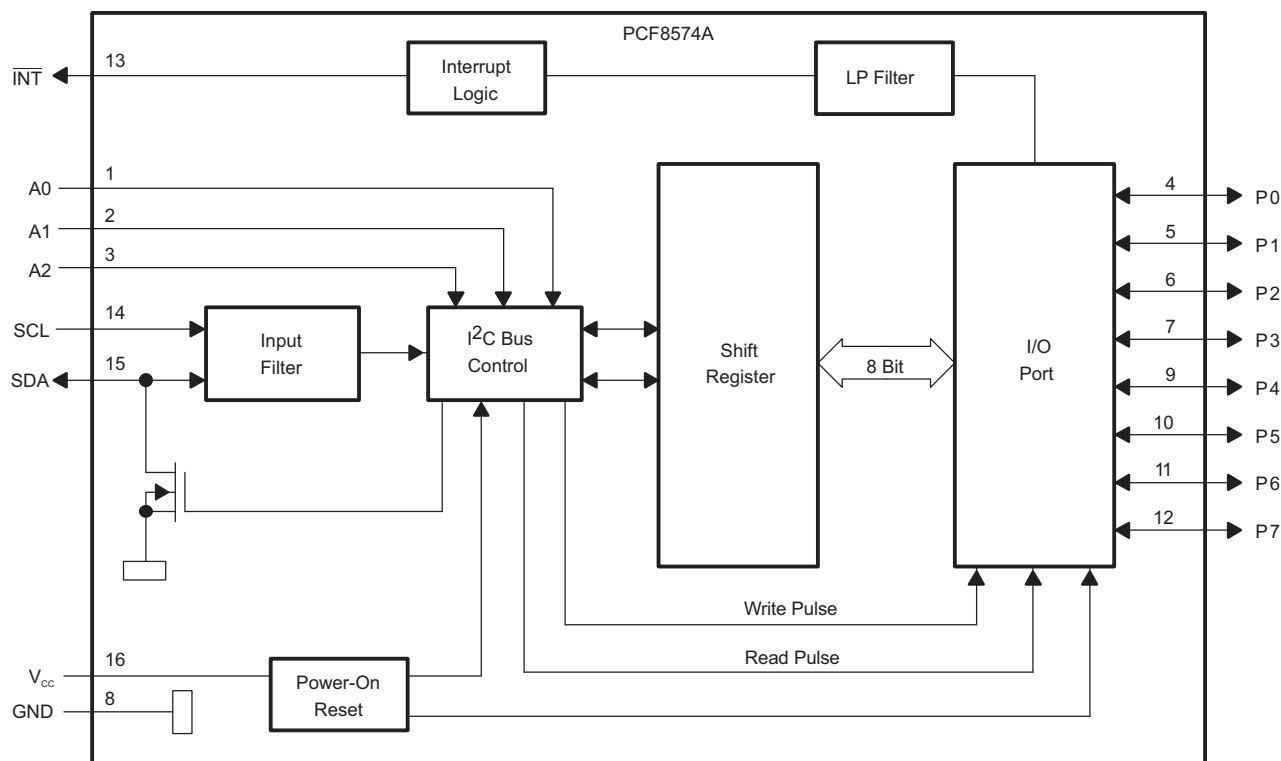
PCF8574A

$\overline{INT}$

13

Interrupt Logic

LP Filter

A0 1

A1 2

A2 3

SCL 14

SDA 15

Input Filter

$I^2C$ Bus Control

Shift Register

8 Bit

I/O Port

4 P0

5 P1

6 P2

7 P3

9 P4

10 P5

11 P6

12 P7

Write Pulse

Read Pulse

$V_{CC}$ 16

GND 8

Power-On Reset